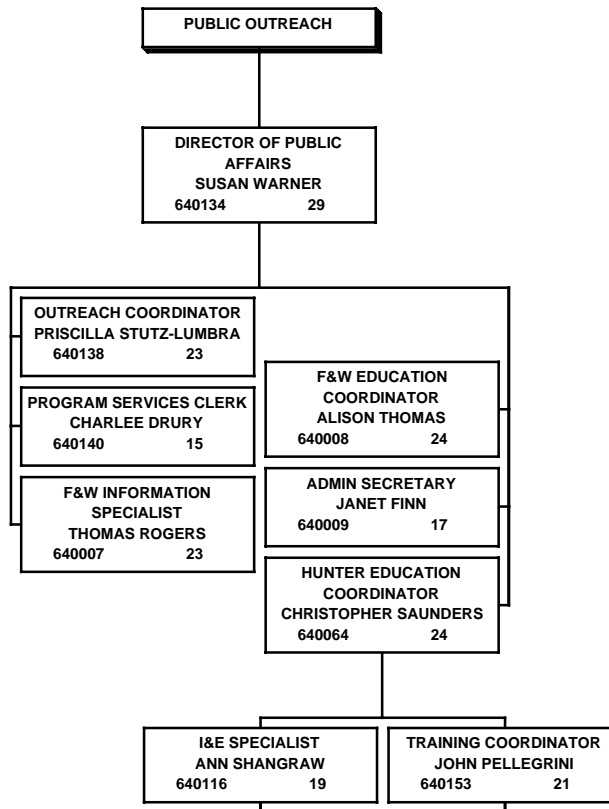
PUBLIC OUTREACH

DIRECTOR OF PUBLIC AFFAIRS
SUSAN WARNER
640134 29

OUTREACH COORDINATOR
PRISCILLA STUTZ-LUMBRA
640138 23

PROGRAM SERVICES CLERK
CHARLEE DRURY
640140 15

F&W INFORMATION SPECIALIST
THOMAS ROGERS
640007 23

F&W EDUCATION COORDINATOR
ALISON THOMAS
640008 24

ADMIN SECRETARY
JANET FINN
640009 17

HUNTER EDUCATION COORDINATOR
CHRISTOPHER SAUNDERS
640064 24

I&E SPECIALIST
ANN SHANGRAW
640116 19

TRAINING COORDINATOR
JOHN PELLEGRINI
640153 21